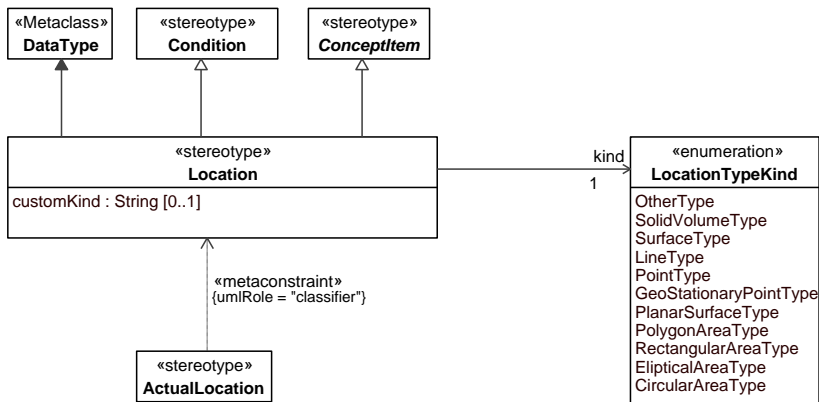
«Metaclass»
DataType

«stereotype»
Condition

«stereotype»
ConceptItem

«stereotype»
Location

customKind : String [0..1]

kind

1

«enumeration»
LocationTypeKind

OtherType
SolidVolumeType
SurfaceType
LineType
PointType
GeoStationaryPointType
PlanarSurfaceType
PolygonAreaType
RectangularAreaType
ElipticalAreaType
CircularAreaType

«metaconstraint»
{umlRole = "classifier"}

«stereotype»
ActualLocation